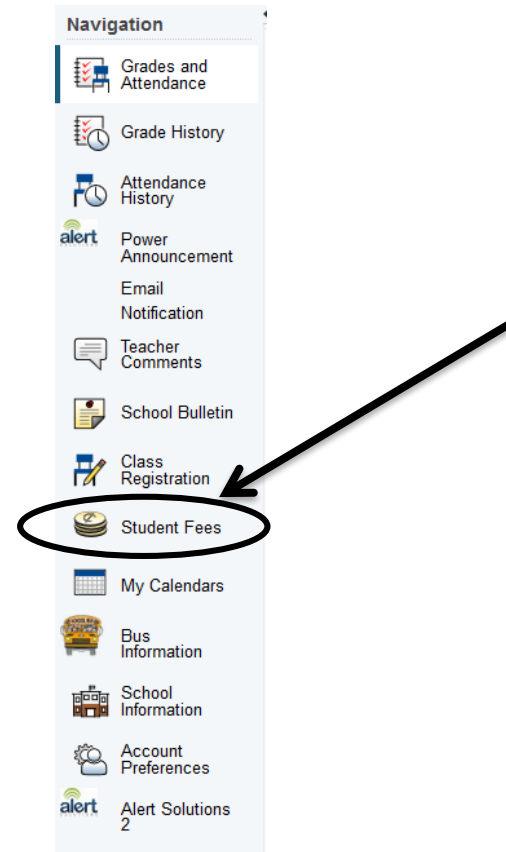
Navigation

Grades and Attendance

Grade History

Attendance History

alert Power Announcement

Email Notification

Teacher Comments

School Bulletin

Class Registration

Student Fees

My Calendars

Bus Information

School Information

Account Preferences

alert Alert Solutions 2